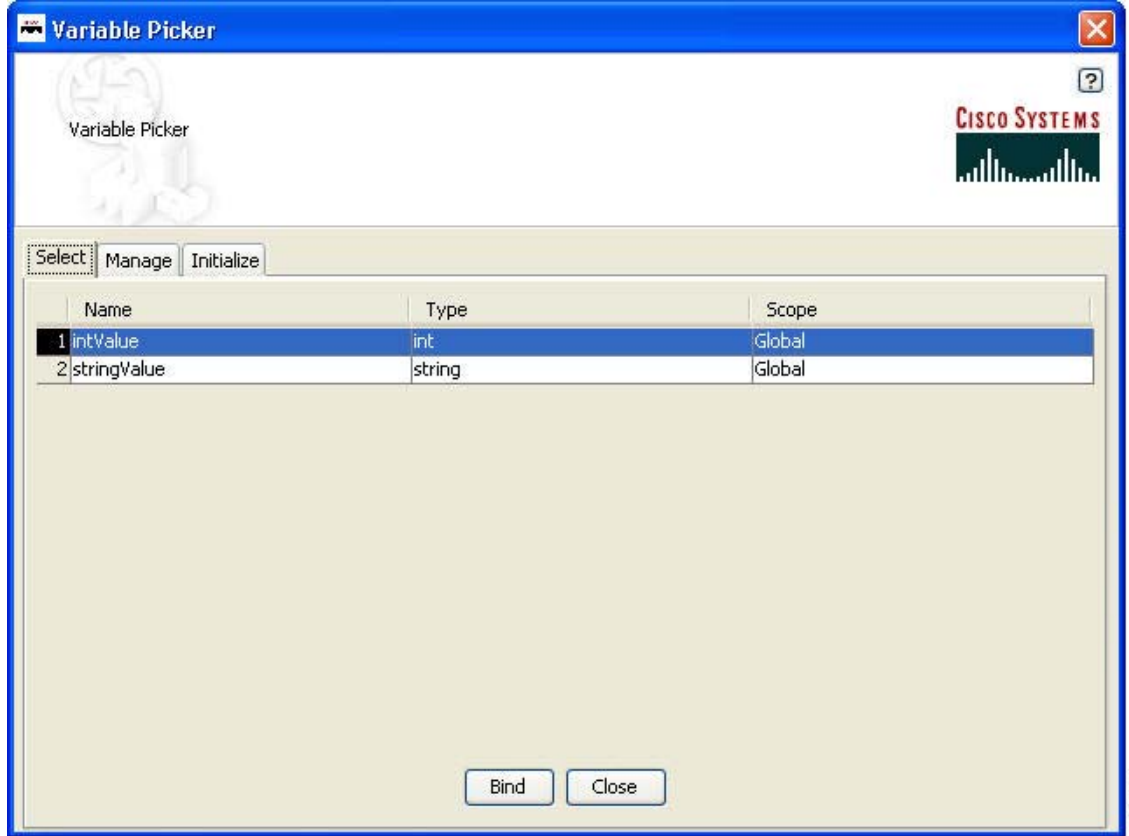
Variable Picker

?

Variable Picker

CISCO SYSTEMS

Select Manage Initialize

| | Name | Type | Scope |
|---|---|---|---|
| 1 | intValue | int | Global |
| 2 | stringValue | string | Global |

Bind Close